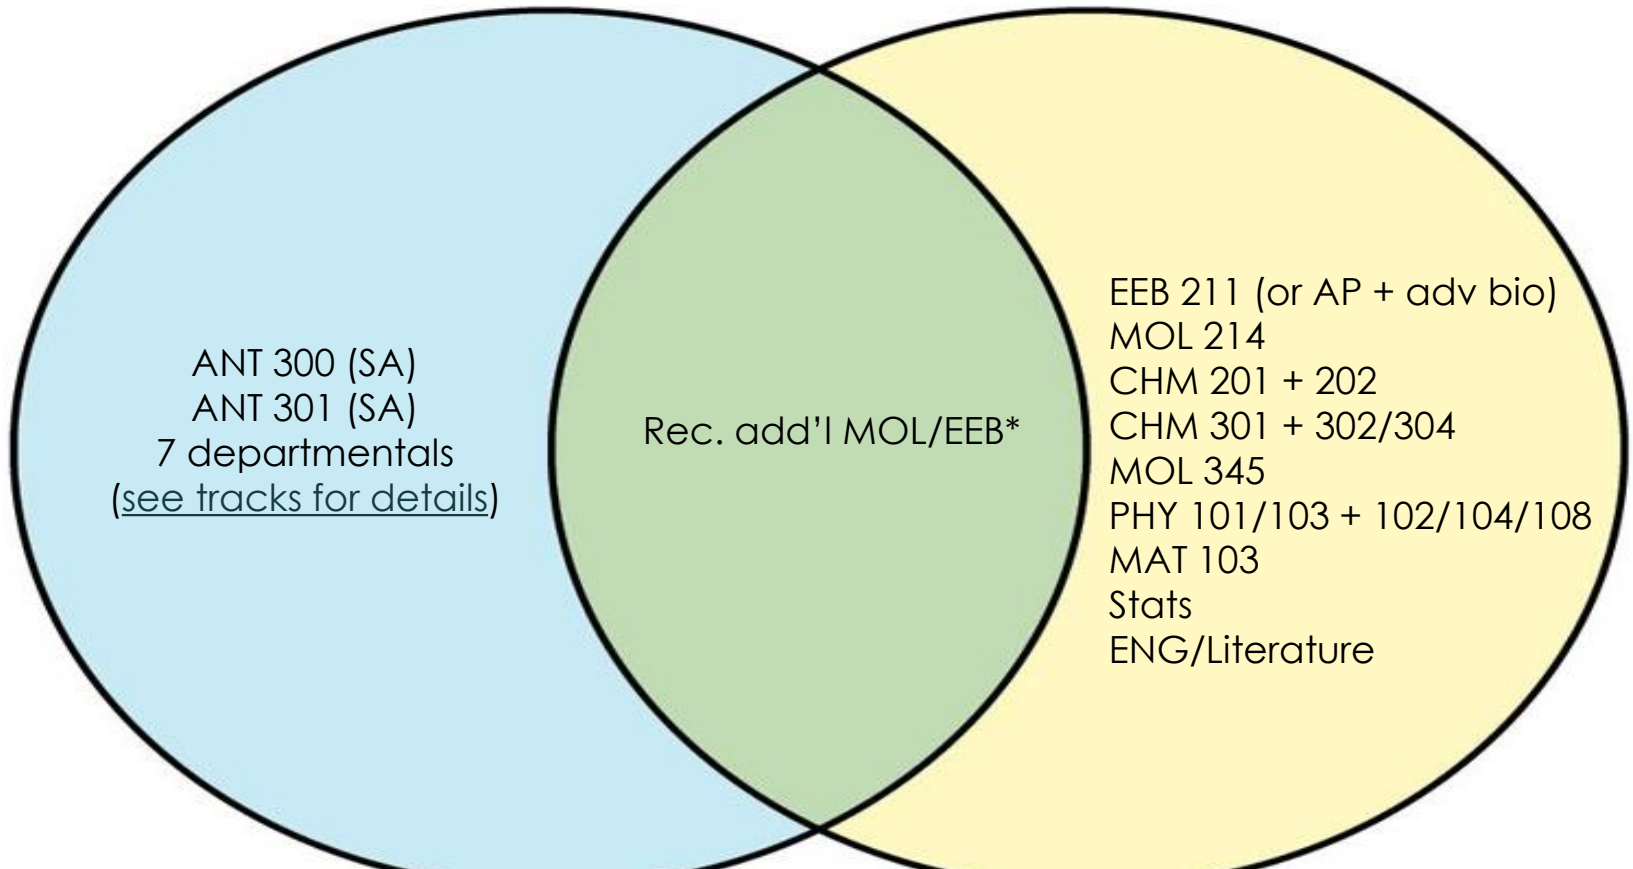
ANT 300 (SA)
ANT 301 (SA)
7 departmentals
(see tracks for details)

Rec. add'l MOL/EEB*

EEB 211 (or AP + adv bio)
MOL 214
CHM 201 + 202
CHM 301 + 302/304
MOL 345
PHY 101/103 + 102/104/108
MAT 103
Stats
ENG/Literature